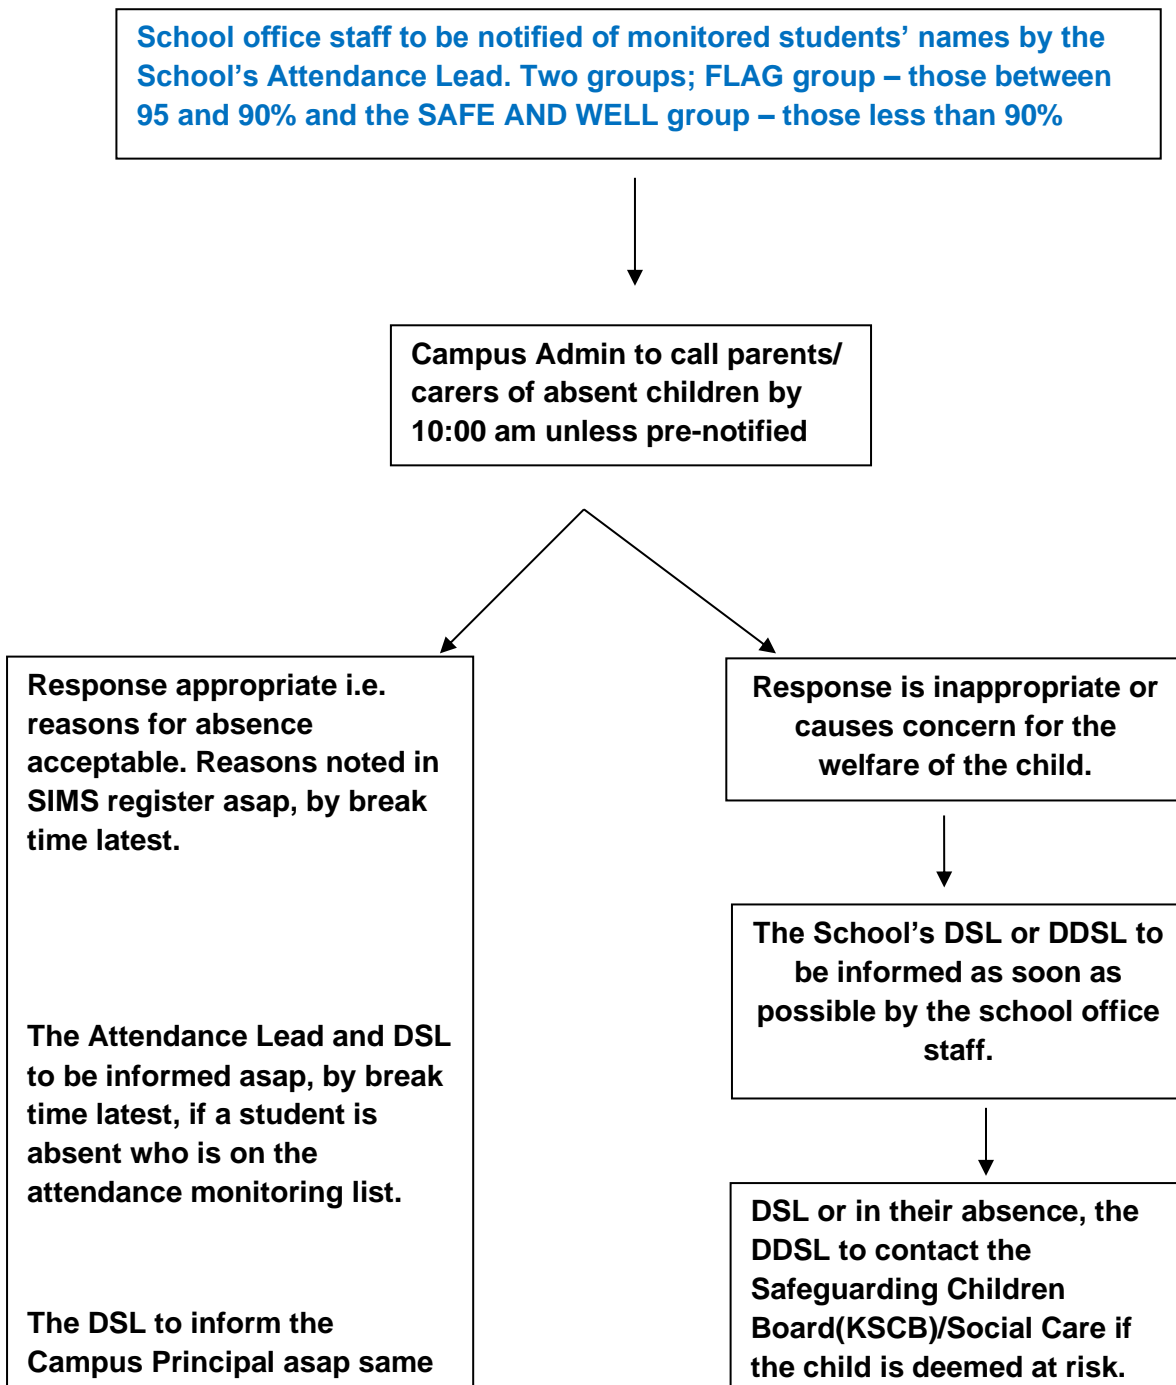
School office staff to be notified of monitored students' names by the School's Attendance Lead. Two groups; FLAG group – those between 95 and 90% and the SAFE AND WELL group – those less than 90%

Campus Admin to call parents/ carers of absent children by 10:00 am unless pre-notified

Response appropriate i.e. reasons for absence acceptable. Reasons noted in SIMS register asap, by break time latest.

The Attendance Lead and DSL to be informed asap, by break time latest, if a student is absent who is on the attendance monitoring list.

The DSL to inform the Campus Principal asap same

Response is inappropriate or causes concern for the welfare of the child.

The School's DSL or DDSL to be informed as soon as possible by the school office staff.

DSL or in their absence, the DDSL to contact the Safeguarding Children Board(KSCB)/Social Care if the child is deemed at risk.